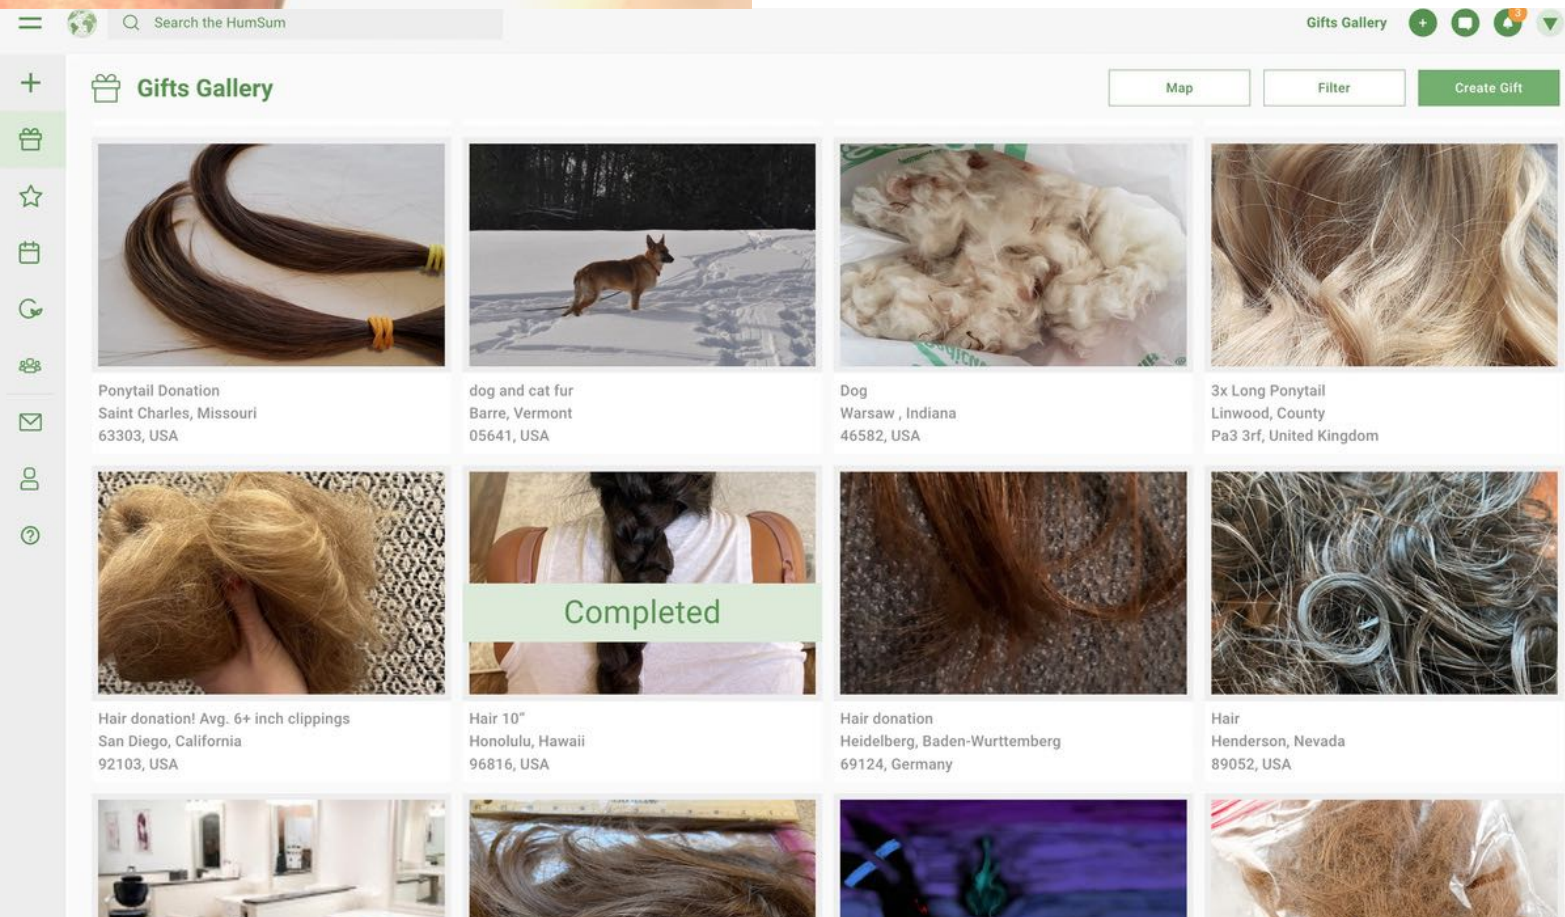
Search the HumSum

Gifts Gallery

3

Gifts Gallery

Map

Filter

Create Gift

Ponytail Donation
Saint Charles, Missouri
63303, USA

dog and cat fur
Barre, Vermont
05641, USA

Dog
Warsaw , Indiana
46582, USA

3x Long Ponytail
Linwood, County
Pa3 3rf, United Kingdom

Hair donation! Avg. 6+ inch clippings
San Diego, California
92103, USA

Completed

Hair 10"
Honolulu, Hawaii
96816, USA

Hair donation
Heidelberg, Baden-Wurttemberg
69124, Germany

Hair
Henderson, Nevada
89052, USA